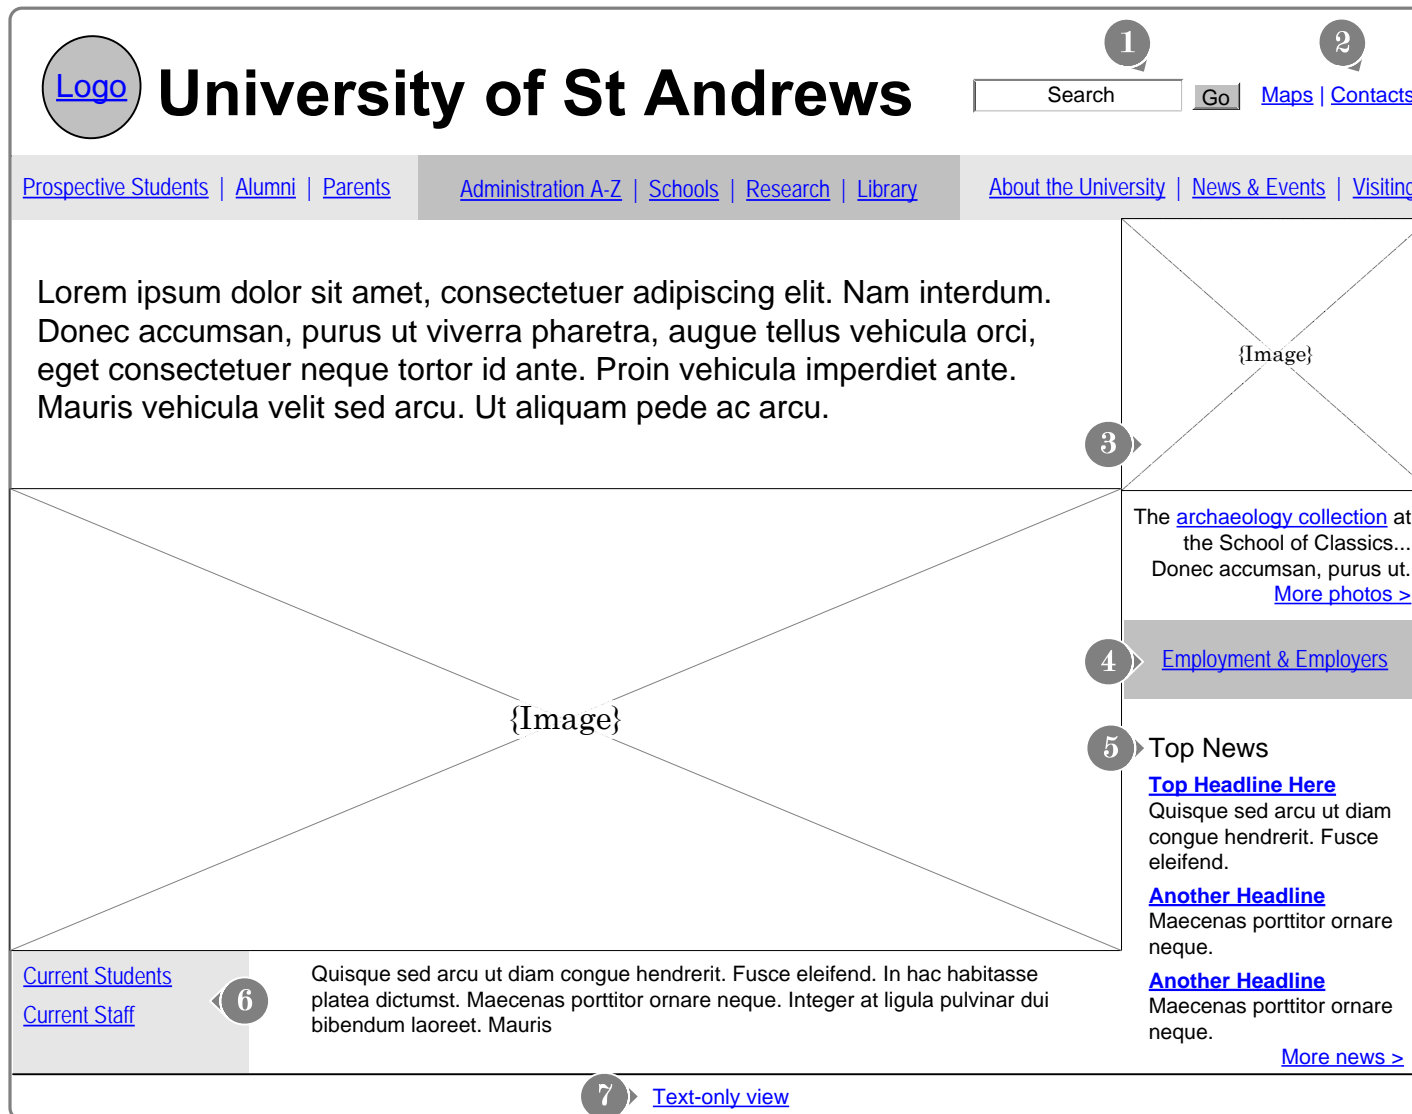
Logo University of St Andrews

1

Search Go

2

Maps | Contacts

Prospective Students | Alumni | Parents

Administration A-Z | Schools | Research | Library

About the University | News & Events | Visiting

Lorem ipsum dolor sit amet, consectetuer adipiscing elit. Nam interdum. Donec accumsan, purus ut viverra pharetra, augue tellus vehicula orci, eget consectetuer neque tortor id ante. Proin vehicula imperdiet ante. Mauris vehicula velit sed arcu. Ut aliquam pede ac arcu.

{Image}

3

The archaeology collection at the School of Classics... Donec accumsan, purus ut. More photos >

{Image}

4 Employment & Employers

5 Top News

Top Headline Here
Quisque sed arcu ut diam congue hendrerit. Fusce eleifend.

Another Headline
Maecenas porttitor ornare neque.

Another Headline
Maecenas porttitor ornare neque.

More news >

Current Students
Current Staff

6

Quisque sed arcu ut diam congue hendrerit. Fusce eleifend. In hac habitasse platea dictumst. Maecenas porttitor ornare neque. Integer at ligula pulvinar dui bibendum laoreet. Mauris

7 Text-only view